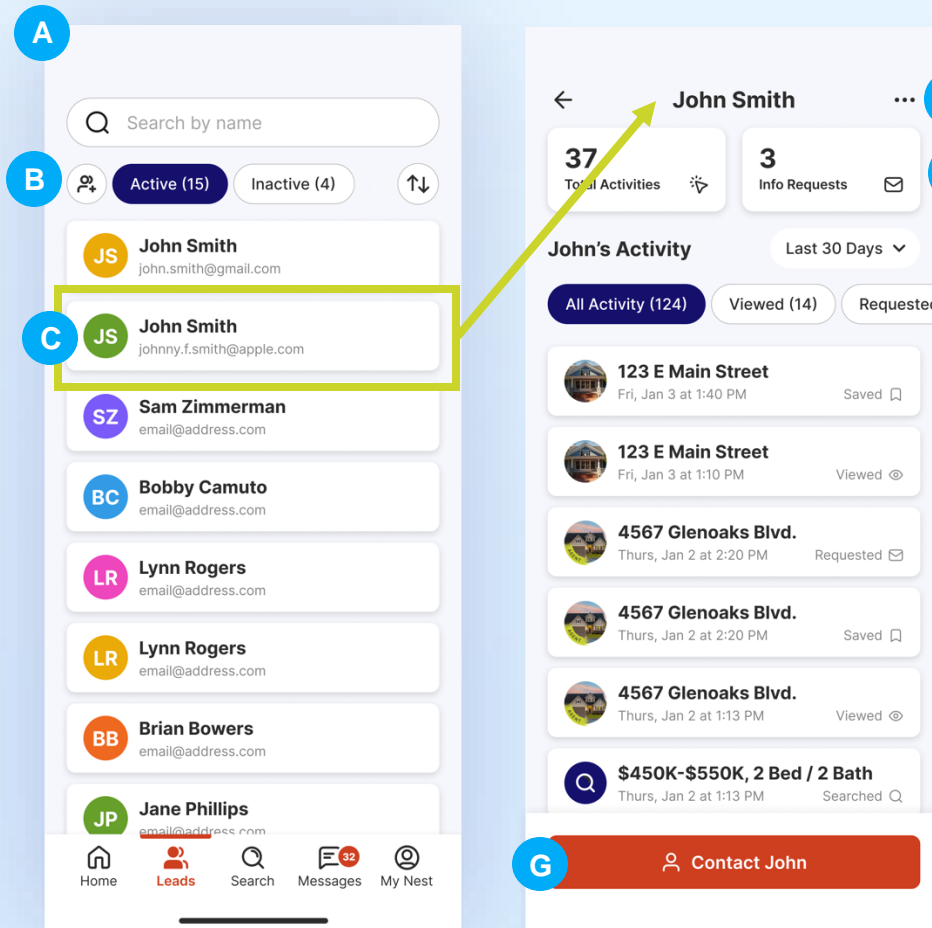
A

Search by name

B

Active (15)

Inactive (4)

JS John Smith
john.smith@gmail.com

C

JS John Smith
johnny.f.smith@apple.com

SZ Sam Zimmerman
email@address.com

BC Bobby Camuto
email@address.com

LR Lynn Rogers
email@address.com

LR Lynn Rogers
email@address.com

BB Brian Bowers
email@address.com

JP Jane Phillips
email@address.com

Home Leads Search 32 Messages My Nest

John Smith

37
Total Activities

3
Info Requests

John's Activity

Last 30 Days

All Activity (124)

Viewed (14)

Requeste

123 E Main Street
Fri, Jan 3 at 1:40 PM
Saved

123 E Main Street
Fri, Jan 3 at 1:10 PM
Viewed

4567 Glenoaks Blvd.
Thurs, Jan 2 at 2:20 PM
Requested

4567 Glenoaks Blvd.
Thurs, Jan 2 at 2:20 PM
Saved

4567 Glenoaks Blvd.
Thurs, Jan 2 at 1:13 PM
Viewed

$450K-$550K, 2 Bed / 2 Bath
Thurs, Jan 2 at 1:13 PM
Searched

G

Contact John